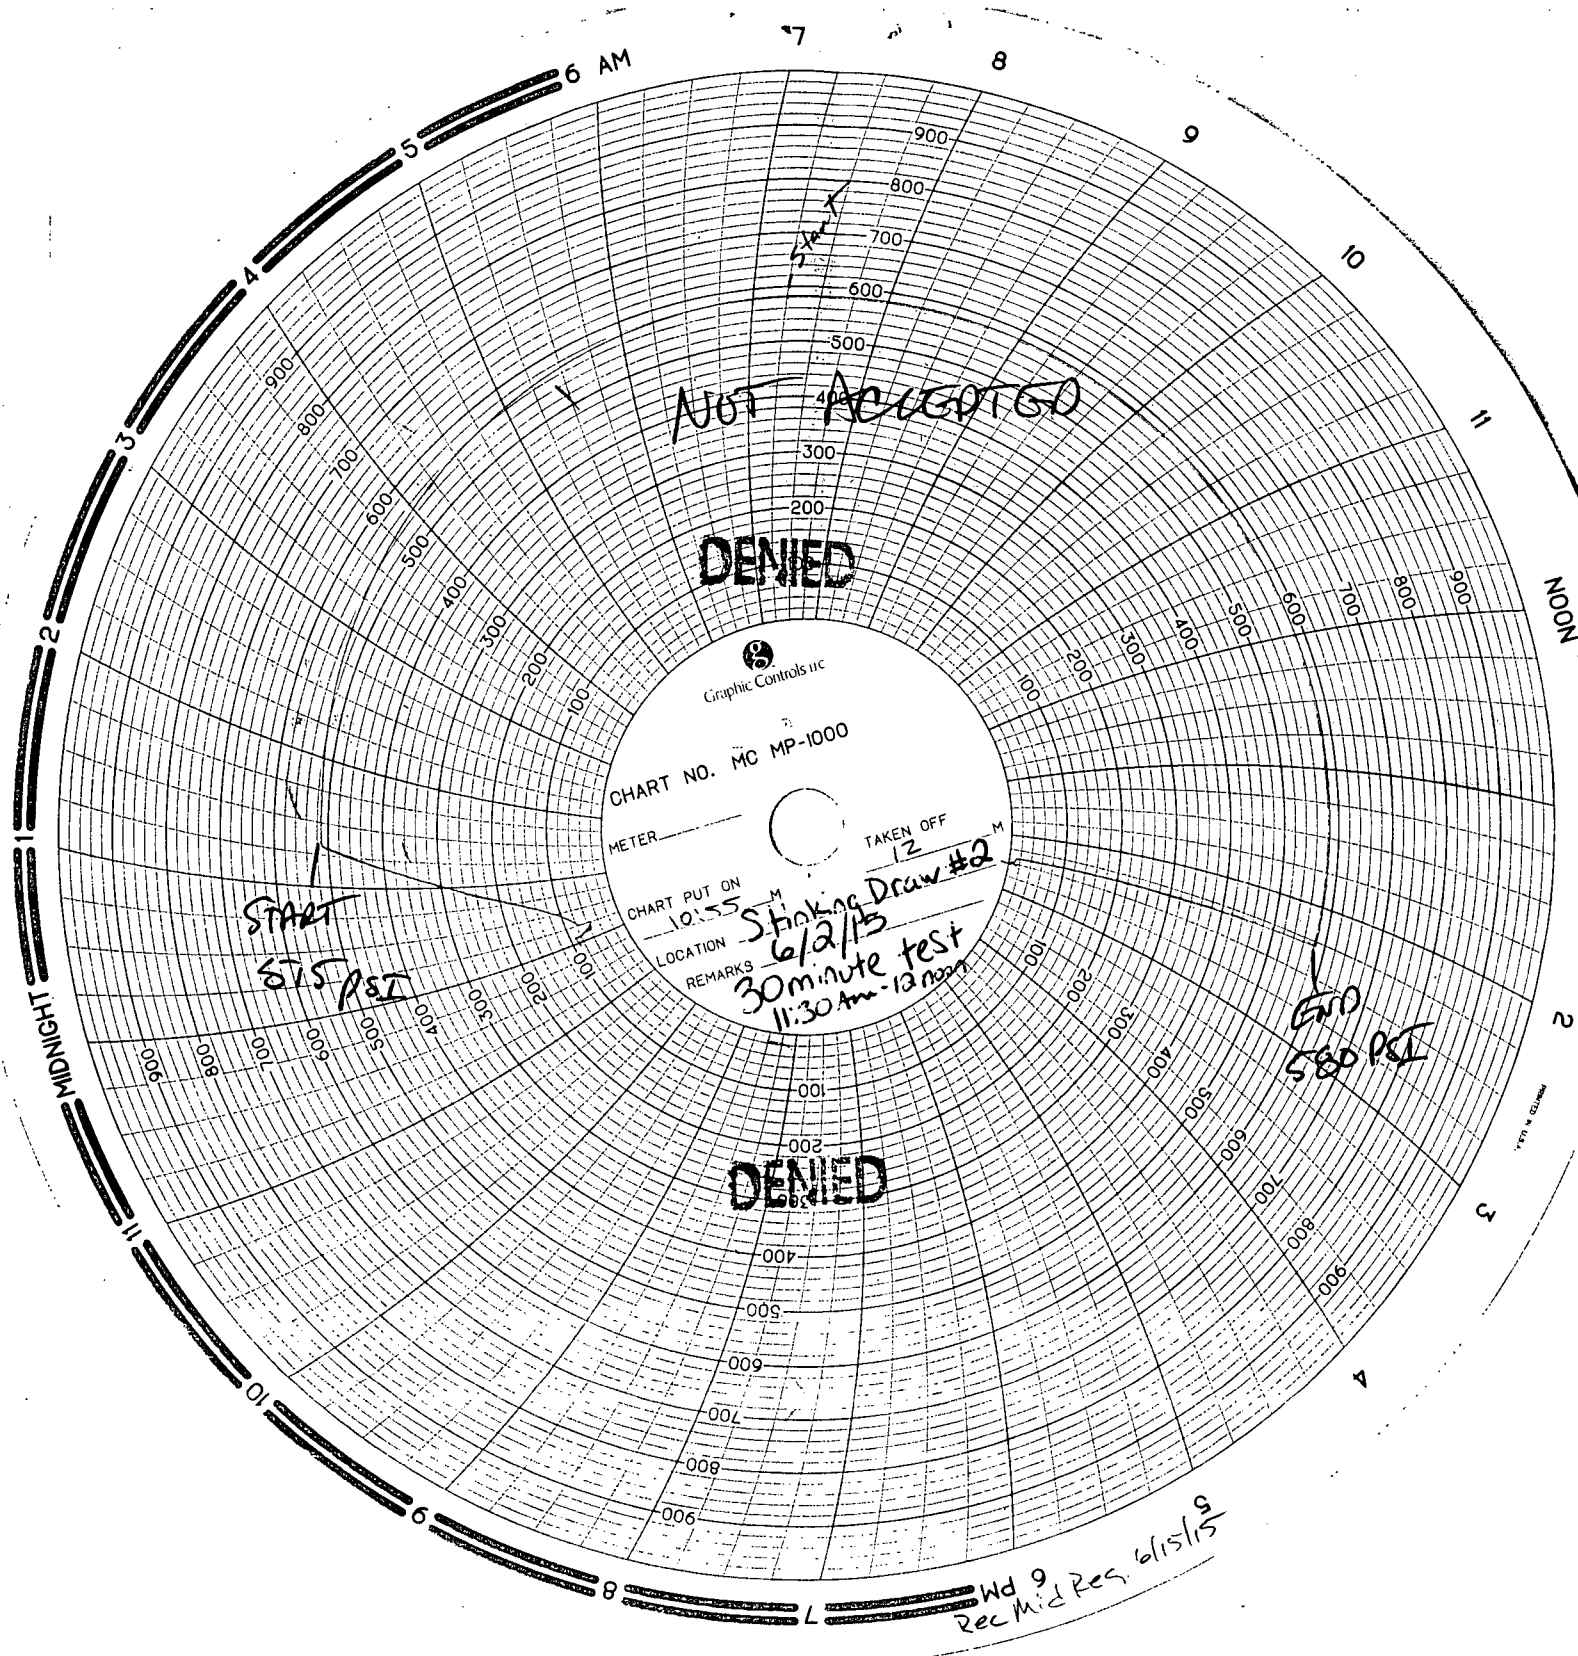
6 AM
7
8
9
10
11
NOON
1
2
3
4
5
6 PM
7
8
9
10
11
MIDNIGHT
1
2
3
4
5

900
800
700
600
500
400
300
200
100

Start

NOT ACCEPTED

DENIED

Graphic Controls LLC

CHART NO. MC MP-1000

METER
TAKEN OFF 12 M
CHART PUT ON 10:55 M
LOCATION Stinking Draw #2 6/2/15
REMARKS 30 minute test 11:30 Am - 12 noon

START
575 PSI

END
580 PSI

DENIED

Rec Mid Res. 6/15/15

PRINTED IN U.S.A.